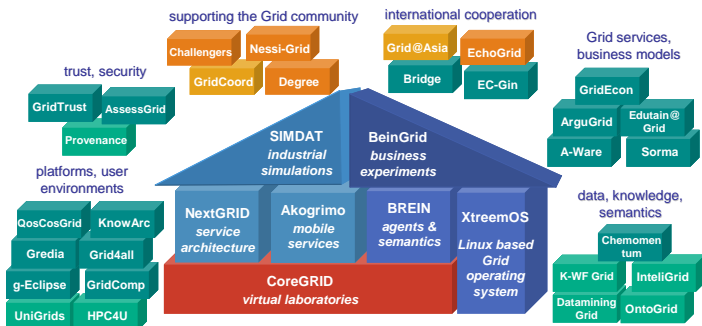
supporting the Grid community

Challengers

Nessi-Grid

GridCoord

Degree

international cooperation

Grid@Asia

EchoGrid

Bridge

EC-Gin

trust, security

GridTrust

AssessGrid

Provenance

Grid services, business models

GridEcon

ArguGrid

Edutain@Grid

A-Ware

Sorma

platforms, user environments

QosCosGrid

KnowArc

Gredia

Grid4all

g-Eclipse

GridComp

UniGrids

HPC4U

SIMDAT
industrial simulations

BeinGrid
business experiments

NextGRID
service architecture

Akogrimo
mobile services

BREIN
agents & semantics

XtreemOS
Linux based Grid operating system

CoreGRID
virtual laboratories

data, knowledge, semantics

Chemomentum

K-WF Grid

InteliGrid

Datamining Grid

OntoGrid